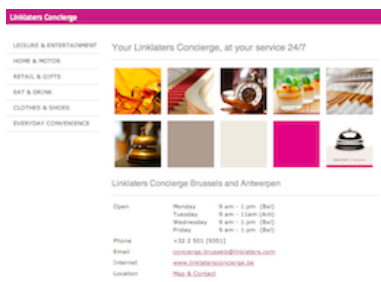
Linklaters Concierge

LEISURE & ENTERTAINMENT
HOME & MOTOR
RETAIL & GIFTS
EAT & DRINK
CLOTHES & SHOES
EVERYDAY CONVENIENCE

Your Linklaters Concierge, at your service 24/7

Linklaters Concierge Brussels and Antwerpen

| | | |
|---|---|---|
| Open | Monday | 9 am - 1 pm (Bxl) |
| | Tuesday | 9 am - 11am (Ant) |
| | Wednesday | 9 am - 1 pm (Bxl) |
| | Friday | 9 am - 1 pm (Bxl) |
| Phone | +32 2 501 [9351] | |
| Email | concierge.brussels@linklaters.com | |
| Internet | www.linklatersconcierge.be | |
| Location | Map & Contact | |